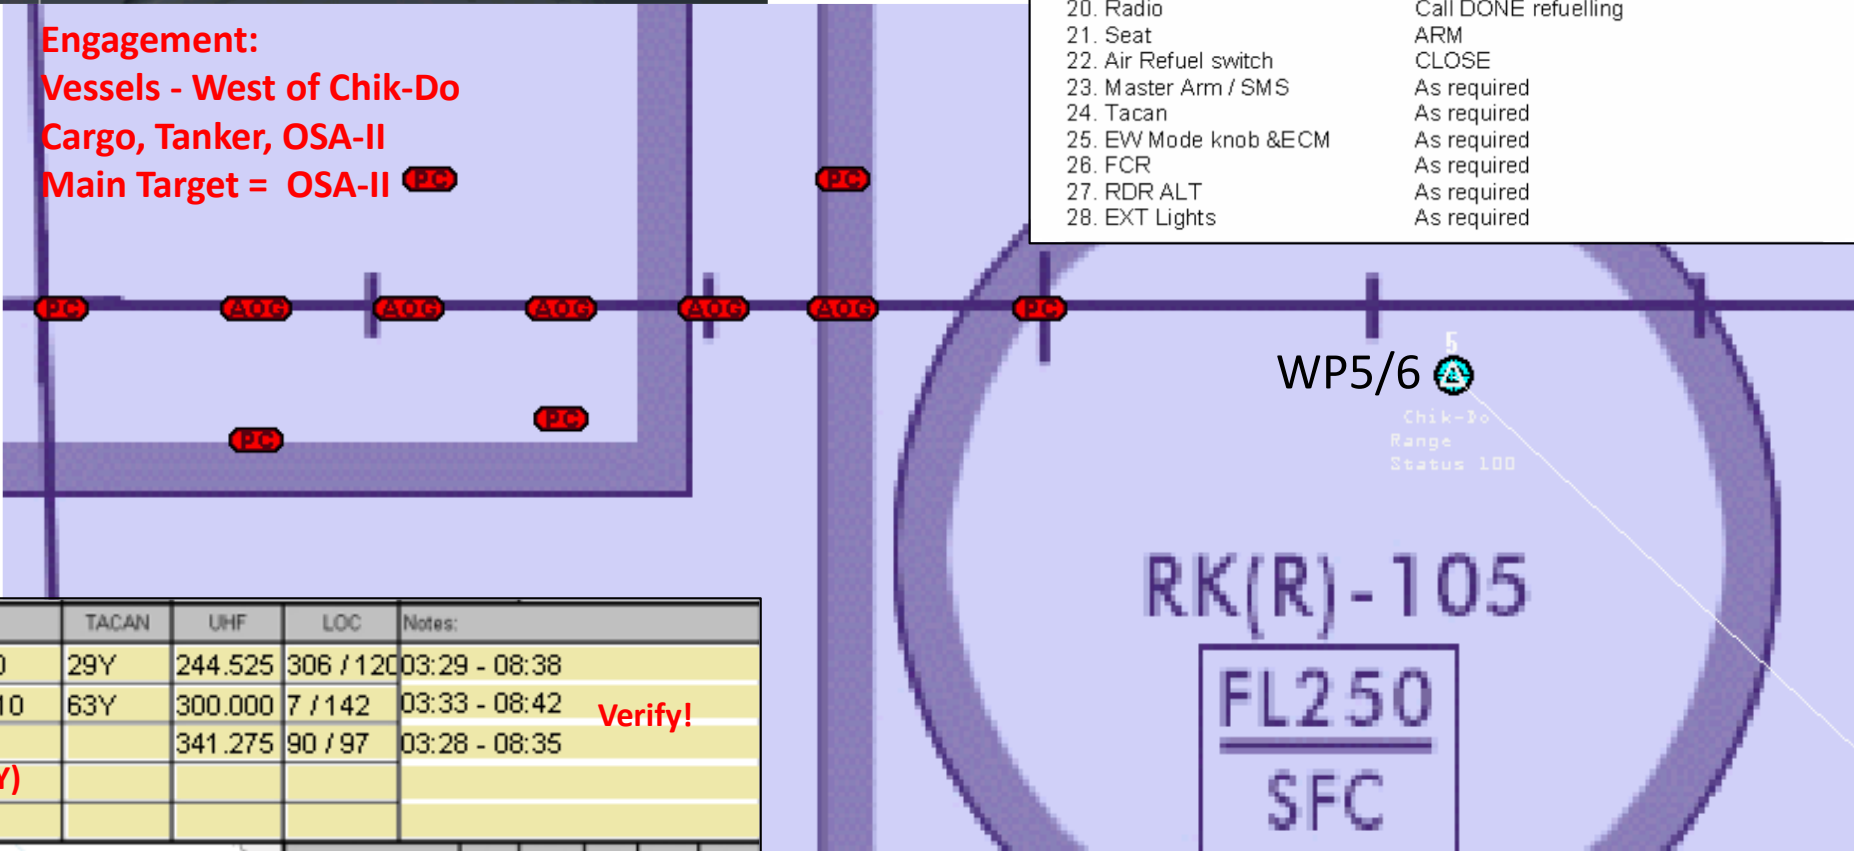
Engagement:
Vessels - West of Chik-Do
Cargo, Tanker, OSA-II
Main Target = OSA-II PC

PC

PC AOG AOG AOG AOG AOG PC

PC

PC

20. Radio Call DONE refuelling
21. Seat ARM
22. Air Refuel switch CLOSE
23. Master Arm / SMS As required
24. Tacan As required
25. EW Mode knob &ECM As required
26. FCR As required
27. RDR ALT As required
28. EXT Lights As required

WP5/6
5
Chik-Do
Range
Status 100

RK(R)-105
FL250
SFC

| | TACAN | UHF | LOC | Notes: |
|---|---|---|---|---|
| 0 | 29Y | 244.525 | 306 / 120 | 03:29 - 08:38 |
| 10 | 63Y | 300.000 | 7 / 142 | 03:33 - 08:42 Verify! |
| | | 341.275 | 90 / 97 | 03:28 - 08:35 |
| Y) | | | | |
| | | | | |